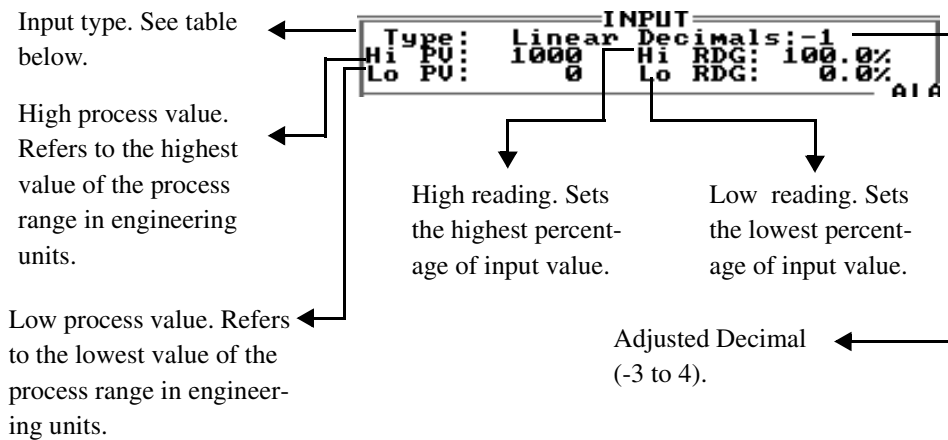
Input type. See table below.

INPUT
Type: Linear Decimals:-1
Hi PV: 1000 Hi RDG: 100.0%
Lo PV: 0 Lo RDG: 0.0%
ALA

High process value. Refers to the highest value of the process range in engineering units.

High reading. Sets the highest percentage of input value.

Low reading. Sets the lowest percentage of input value.

Low process value. Refers to the lowest value of the process range in engineering units.

Adjusted Decimal (-3 to 4).